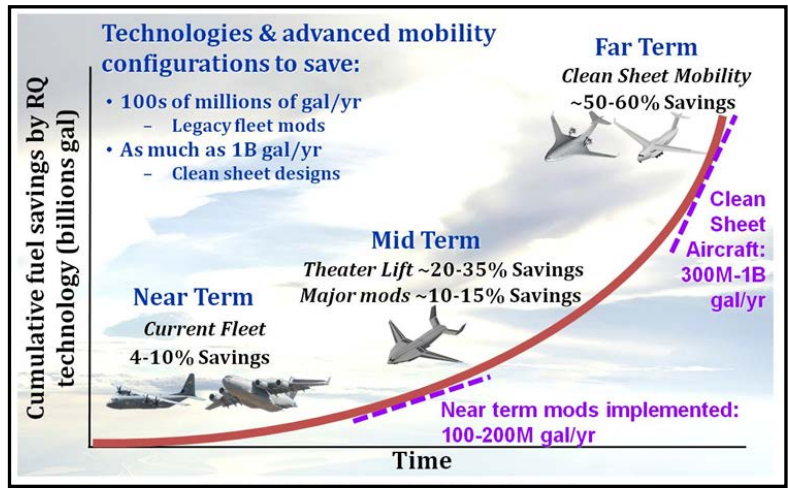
Technologies & advanced mobility configurations to save:

• 100s of millions of gal/yr
– Legacy fleet mods
• As much as 1B gal/yr
– Clean sheet designs

Far Term
Clean Sheet Mobility
~50-60% Savings

Clean Sheet Aircraft: 300M-1B gal/yr

Mid Term
Theater Lift ~20-35% Savings
Major mods ~10-15% Savings

Near Term
Current Fleet
4-10% Savings

Near term mods implemented: 100-200M gal/yr

Cumulative fuel savings by RQ technology (billions gal)

Time